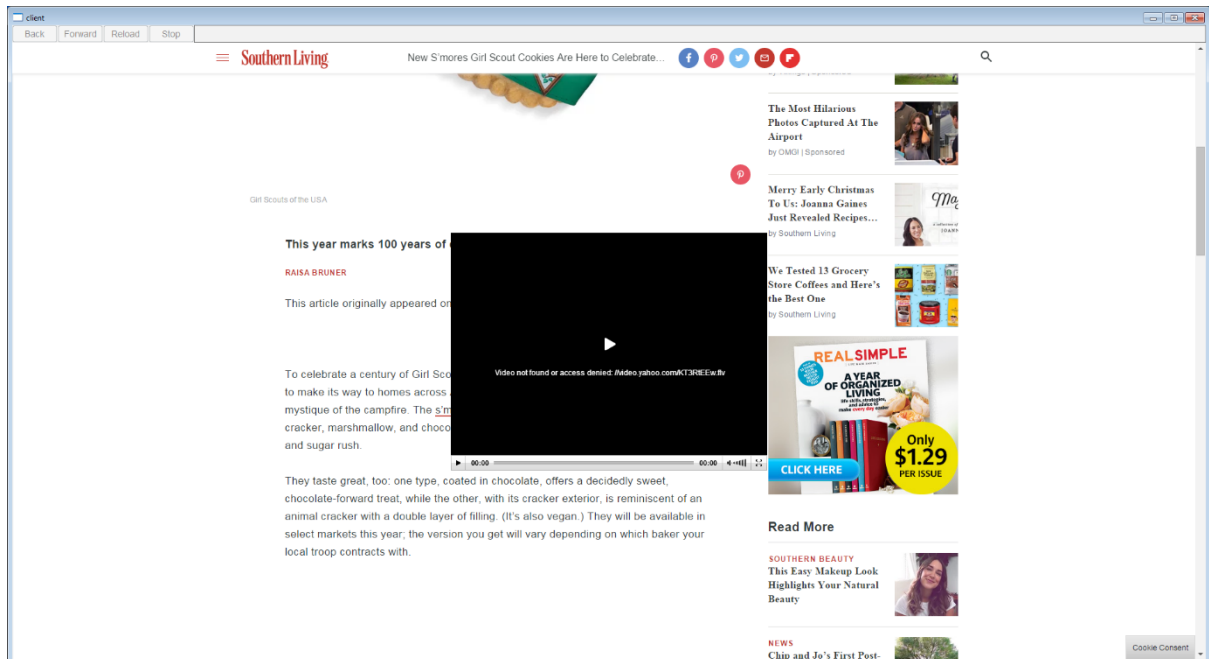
client

Back Forward Reload Stop

Southern Living

New S'mores Girl Scout Cookies Are Here to Celebrate...

Girl Scouts of the USA

This year marks 100 years of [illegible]

RAISA BRUNER

This article originally appeared on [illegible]

To celebrate a century of Girl Sco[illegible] to make its way to homes across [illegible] mystique of the campfire. The s'm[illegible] cracker, marshmallow, and choco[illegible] and sugar rush.

Video not found or access denied: //video.yahoo.com/KT3RtEEw.flv

00:00 00:00

They taste great, too: one type, coated in chocolate, offers a decidedly sweet, chocolate-forward treat, while the other, with its cracker exterior, is reminiscent of an animal cracker with a double layer of filling. (It's also vegan.) They will be available in select markets this year; the version you get will vary depending on which baker your local troop contracts with.

The Most Hilarious Photos Captured At The Airport
by OMGI | Sponsored

Merry Early Christmas To Us: Joanna Gaines Just Revealed Recipes...
by Southern Living

We Tested 13 Grocery Store Coffees and Here's the Best One
by Southern Living

REAL SIMPLE
A YEAR OF ORGANIZED LIVING
Only $1.29 PER ISSUE
CLICK HERE

Read More

SOUTHERN BEAUTY
This Easy Makeup Look Highlights Your Natural Beauty

NEWS
Chip and Jo's First Post-

Cookie Consent